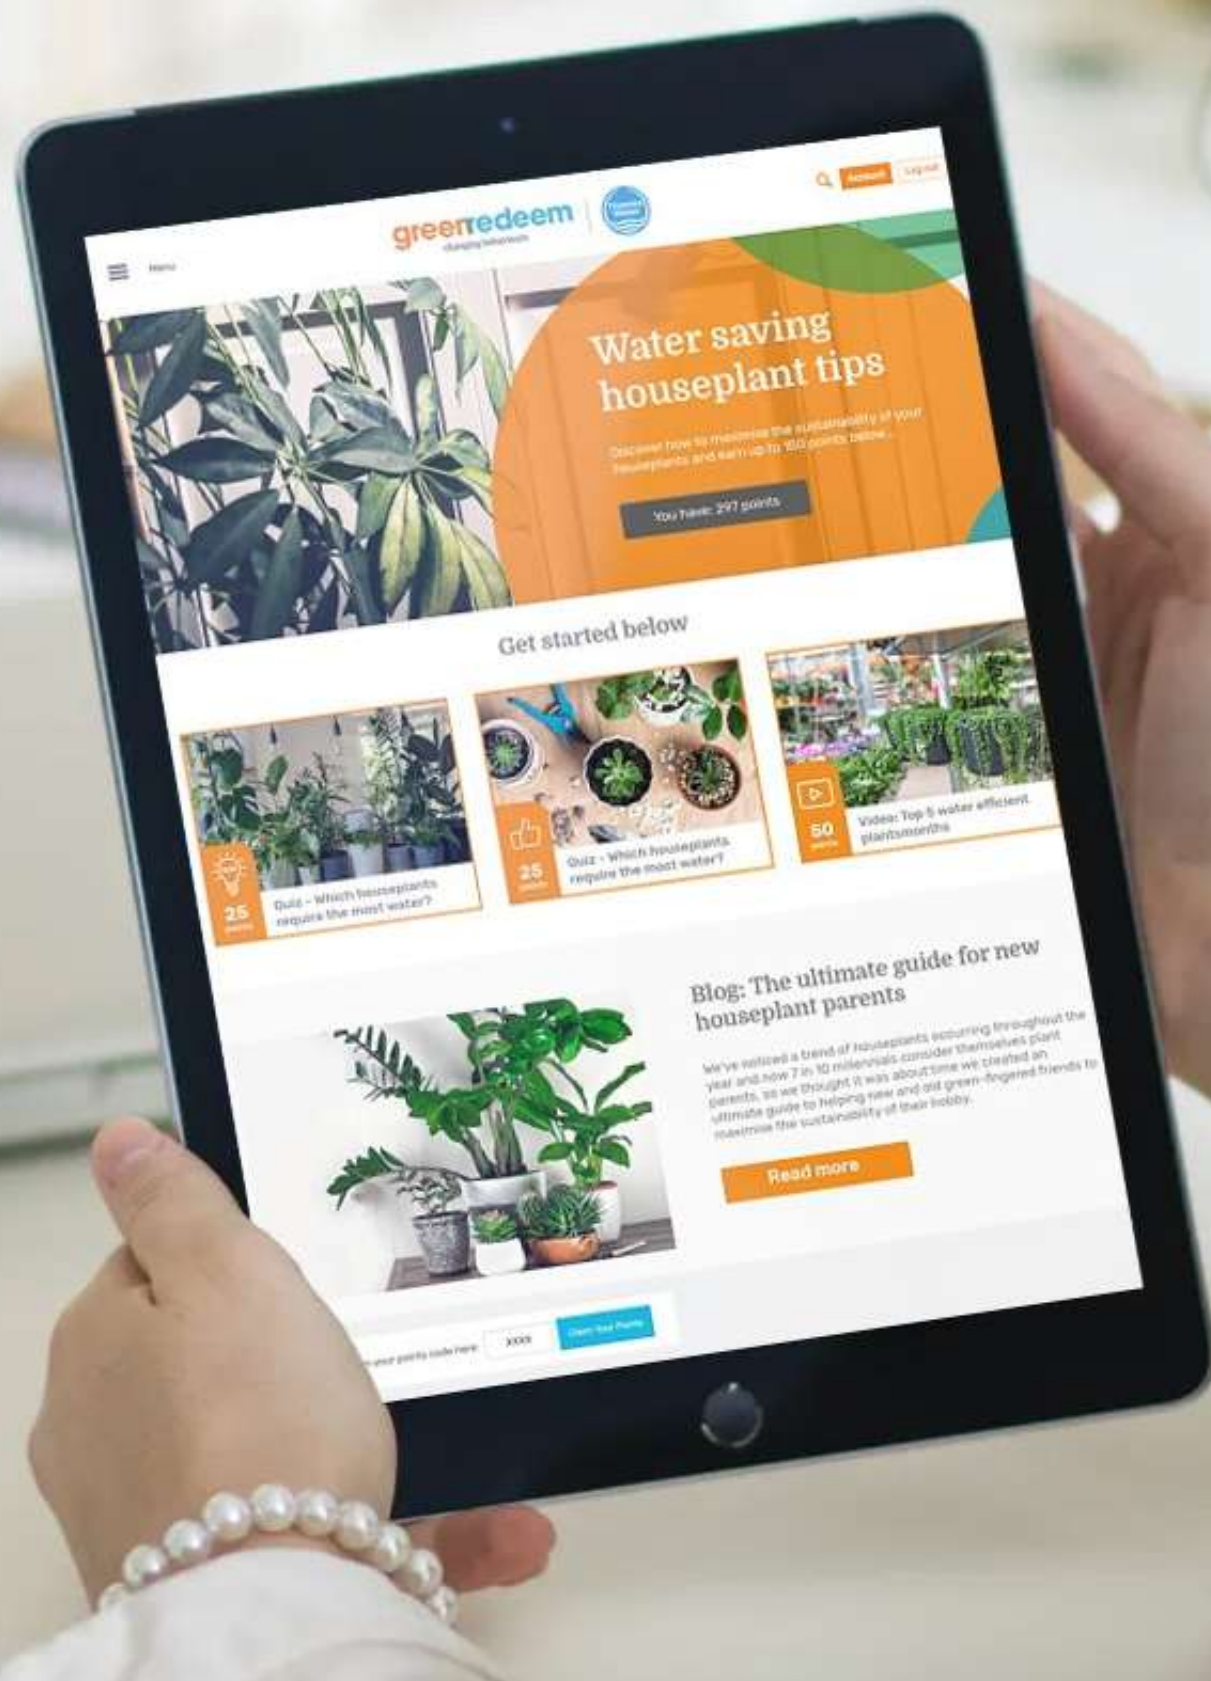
Account Log out

greenredeem
changing behaviours

Menu

Water saving houseplant tips

Discover how to maximise the sustainability of your houseplants and earn up to 100 points below...

You have: 297 points

Get started below

25 points
Quiz - Which houseplants require the most water?

25 points
Quiz - Which houseplants require the most water?

50 points
Video: Top 5 water efficient plantsmonths

Blog: The ultimate guide for new houseplant parents

We've noticed a trend of houseplants occurring throughout the year and now 7 in 10 millennials consider themselves plant parents, so we thought it was about time we created an ultimate guide to helping new and old green-fingered friends to maximise the sustainability of their hobby.

Read more

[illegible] your points code here: XXXX Claim Your Points